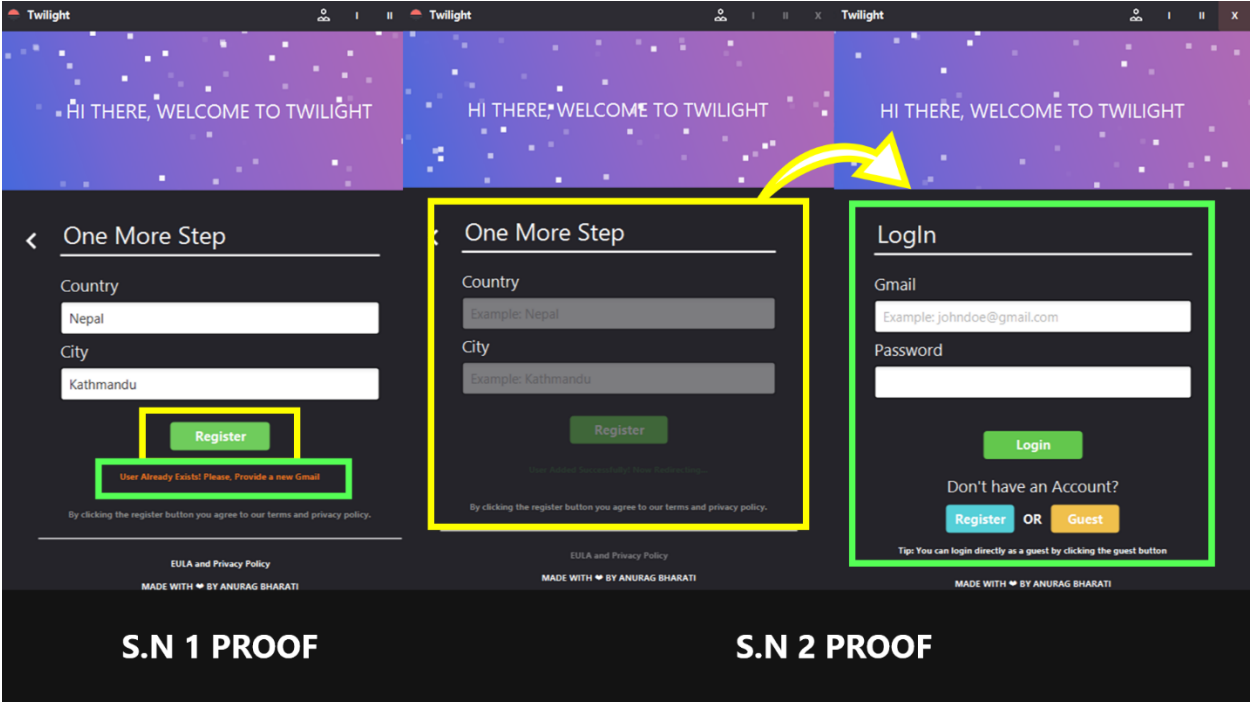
Twilight

HI THERE, WELCOME TO TWILIGHT

One More Step

Country

Nepal

City

Kathmandu

Register

User Already Exists! Please, Provide a new Gmail

By clicking the register button you agree to our terms and privacy policy.

EULA and Privacy Policy

MADE WITH ❤ BY ANURAG BHARATI

Twilight

HI THERE, WELCOME TO TWILIGHT

One More Step

Country

Example: Nepal

City

Example: Kathmandu

Register

User Added Successfully! Now Redirecting...

By clicking the register button you agree to our terms and privacy policy.

EULA and Privacy Policy

MADE WITH ❤ BY ANURAG BHARATI

Twilight

X

HI THERE, WELCOME TO TWILIGHT

LogIn

Gmail

Example: johndoe@gmail.com

Password

Login

Don't have an Account?

Register OR Guest

Tip: You can login directly as a guest by clicking the guest button

MADE WITH ❤ BY ANURAG BHARATI

S.N 1 PROOF

S.N 2 PROOF